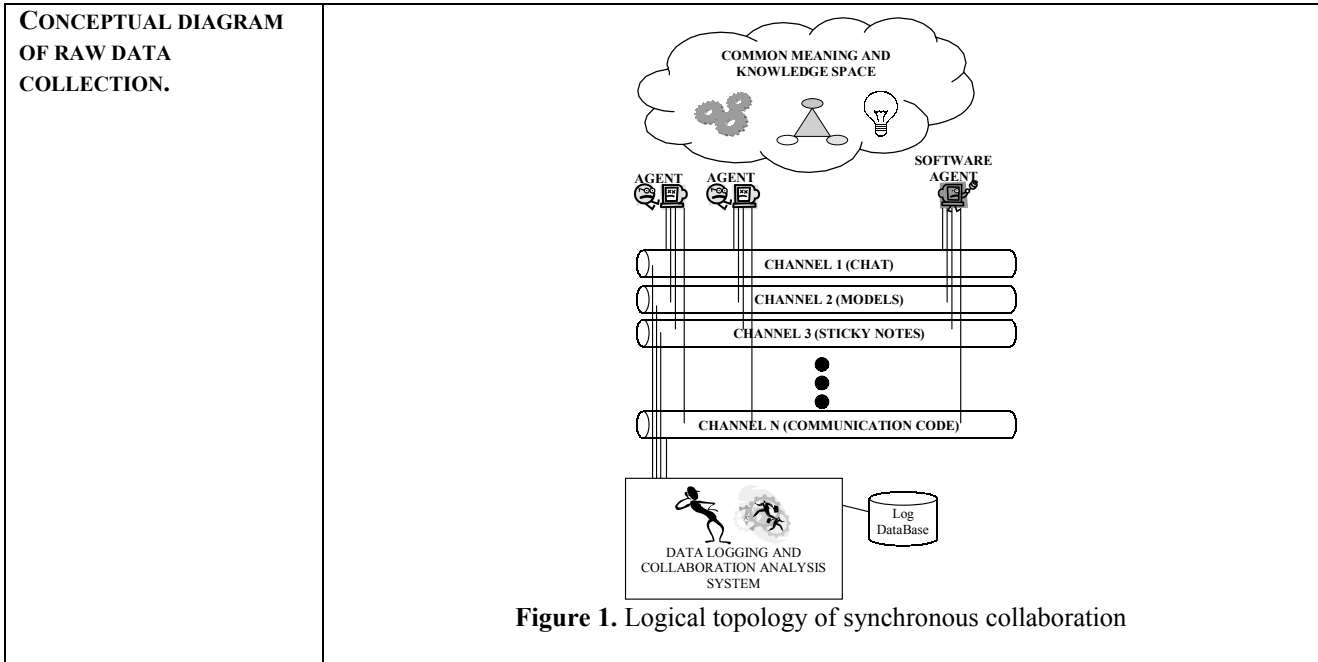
CONCEPTUAL DIAGRAM OF RAW DATA COLLECTION.

COMMON MEANING AND KNOWLEDGE SPACE

AGENT

AGENT

SOFTWARE AGENT

CHANNEL 1 (CHAT)

CHANNEL 2 (MODELS)

CHANNEL 3 (STICKY NOTES)

CHANNEL N (COMMUNICATION CODE)

DATA LOGGING AND COLLABORATION ANALYSIS SYSTEM

Log DataBase

**Figure 1.** Logical topology of synchronous collaboration